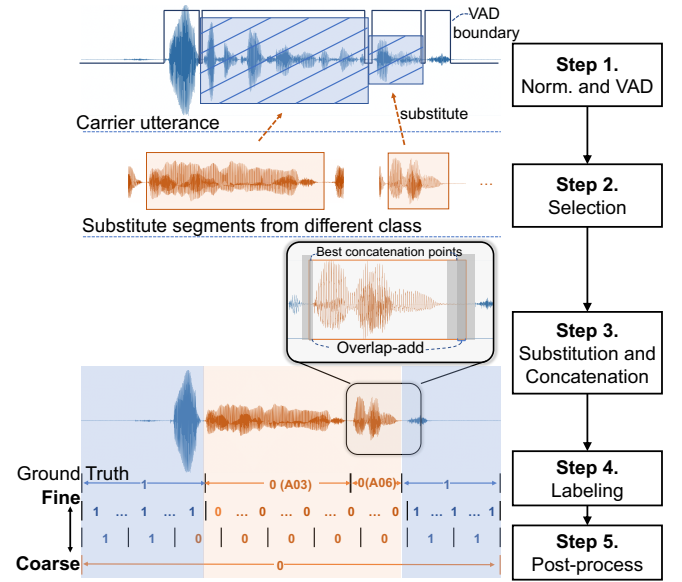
VAD boundary

Carrier utterance

substitute

Substitute segments from different class

Best concatenation points

Overlap-add

Ground Truth

1

0 (A03)

0(A06)

1

Fine

1 … 1 … 1

0 … 0 … 0 … 0 … 0

1 … 1 … 1

1 | 1 | 0 | 0 | 0 | 0 | 1 | 1

Coarse

0

Step 1.
Norm. and VAD

Step 2.
Selection

Step 3.
Substitution and Concatenation

Step 4.
Labeling

Step 5.
Post-process